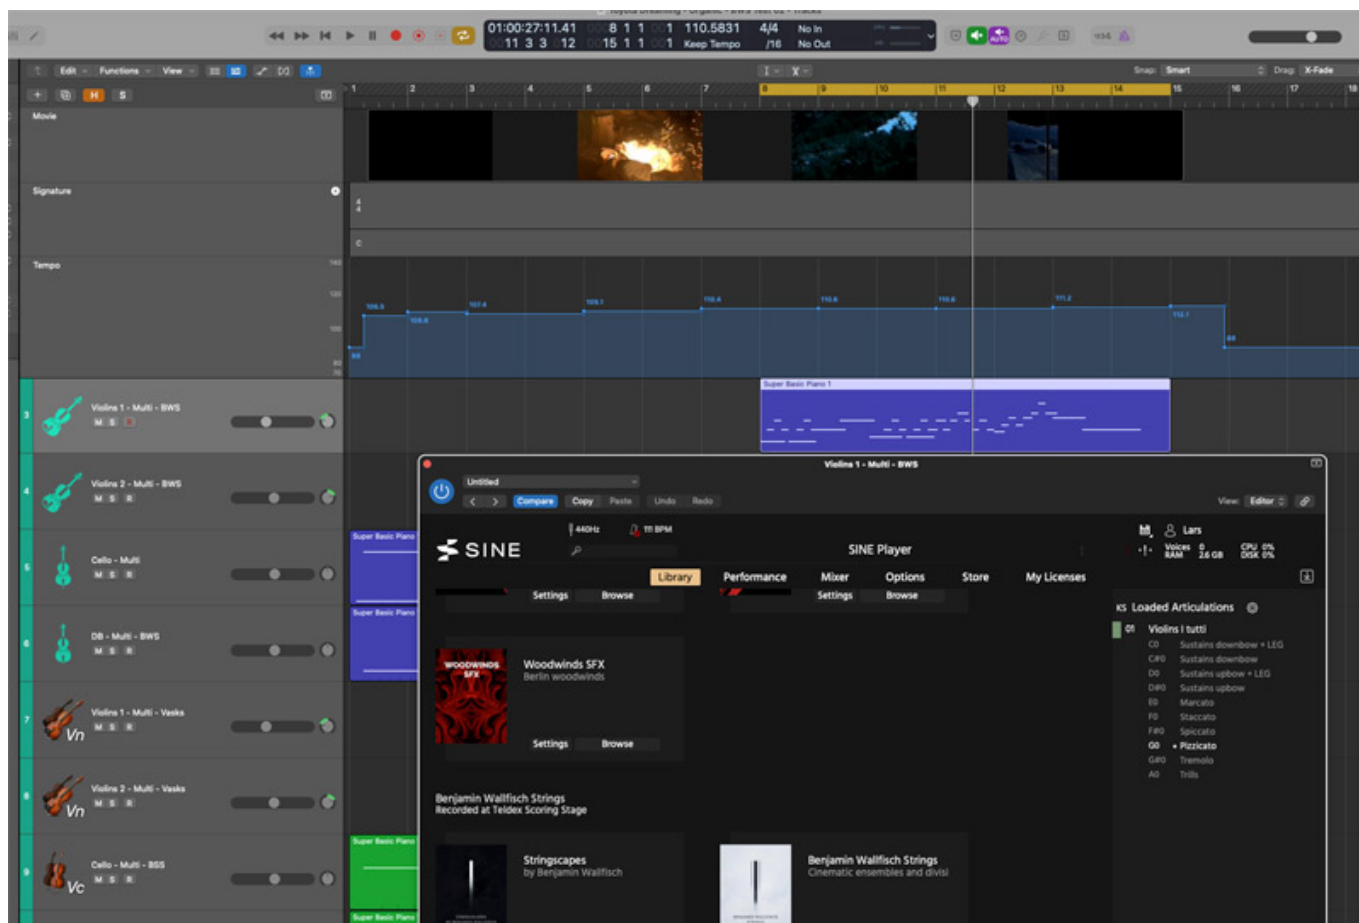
01:00:27:11.41 8 1 1 1 110.5831 4/4 No In
11 3 3 12 15 1 1 1 Keep Tempo /16 No Out

Edit Functions View

Snap: Smart Drag: X-Fade

1 2 3 4 5 6 7 8 9 10 11 12 13 14 15 16 17

Movie

Signature

4
4

C

Tempo

140
120
100
80
70

80 106.5 105.6 107.4 109.1 110.4 110.6 110.6 111.2 112.1 88

3 Violins 1 - Multi - BWS M S R

Super Basic Piano 1

4 Violins 2 - Multi - BWS M S R

5 Cello - Multi M S R

Super Basic Piano

6 DB - Multi - BWS M S R

Super Basic Piano

7 Violins 1 - Multi - Vasks M S R Vn

8 Violins 2 - Multi - Vasks M S R Vn

9 Cello - Multi - BSS M S R Vc

Super Basic Piano

Super Basic Piano

Violins 1 - Multi - BWS

Untitled

Compare Copy Paste Undo Redo

View: Editor

440Hz 111 BPM

SINE

SINE Player

Lars

Voices 0 RAM 2.6 GB CPU 0% DISK 0%

Library Performance Mixer Options Store My Licenses

Settings Browse Settings Browse

KS Loaded Articulations

01 Violins I tutti
C0 Sustains downbow + LEG
C#0 Sustains downbow
D0 Sustains upbow + LEG
D#0 Sustains upbow
E0 Marcato
F0 Staccato
F#0 Spiccato
G0 • Pizzicato
G#0 Tremolo
A0 Trills

WOODWINDS SFX

Woodwinds SFX
Berlin woodwinds

Settings Browse

Benjamin Wallfisch Strings
Recorded at Teldex Scoring Stage

Stringscapes
by Benjamin Wallfisch

Benjamin Wallfisch Strings
Cinematic ensembles and divisi